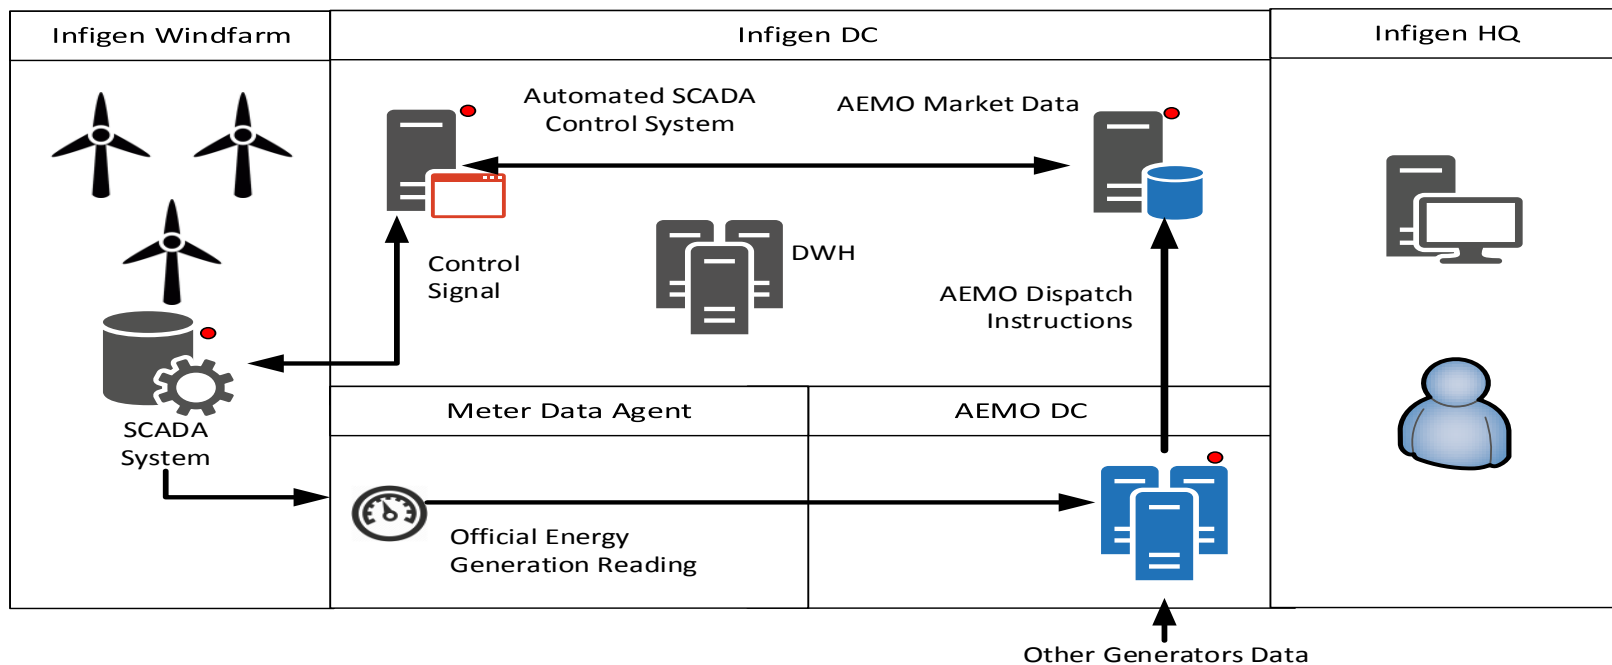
Infigen Windfarm

Infigen DC

Infigen HQ

Automated SCADA Control System

AEMO Market Data

Control Signal

DWH

AEMO Dispatch Instructions

SCADA System

Meter Data Agent

AEMO DC

Official Energy Generation Reading

Other Generators Data